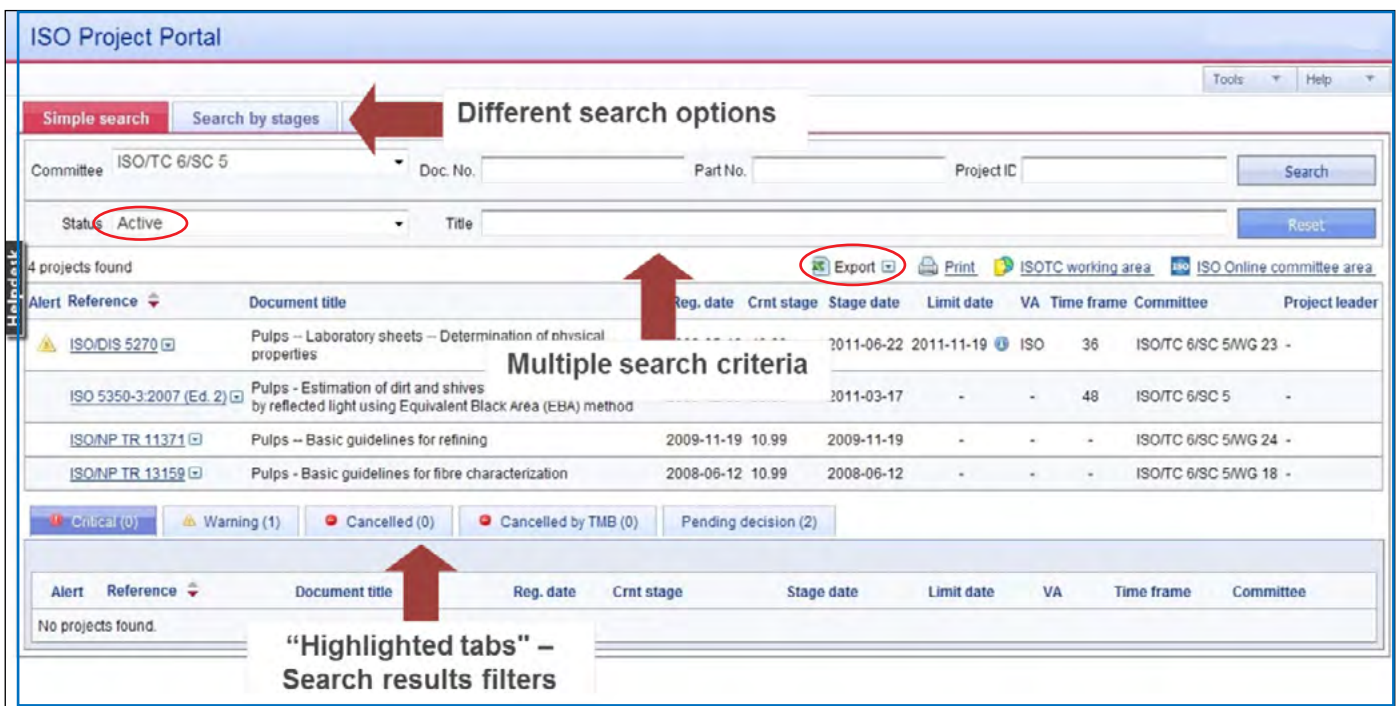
ISO Project Portal

Tools Help

Simple search | Search by stages

Different search options

Committee ISO/TC 6/SC 5 Doc. No. Part No. Project ID Search

Status Active Title Reset

Helpdesk

4 projects found

Export Print ISOTC working area ISO Online committee area

| Alert | Reference | Document title | Reg. date | Crnt stage | Stage date | Limit date | VA | Time frame | Committee | Project leader |
|---|---|---|---|---|---|---|---|---|---|---|
| | ISO/DIS 5270 | Pulps -- Laboratory sheets -- Determination of physical properties | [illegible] | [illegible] | 2011-06-22 | 2011-11-19 | ISO | 36 | ISO/TC 6/SC 5/WG 23 | - |
| | ISO 5350-3:2007 (Ed. 2) | Pulps - Estimation of dirt and shives by reflected light using Equivalent Black Area (EBA) method | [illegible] | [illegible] | 2011-03-17 | - | - | 48 | ISO/TC 6/SC 5 | - |
| | ISO/NP TR 11371 | Pulps -- Basic guidelines for refining | 2009-11-19 | 10.99 | 2009-11-19 | - | - | - | ISO/TC 6/SC 5/WG 24 | - |
| | ISO/NP TR 13159 | Pulps - Basic guidelines for fibre characterization | 2008-06-12 | 10.99 | 2008-06-12 | - | - | - | ISO/TC 6/SC 5/WG 18 | - |

Multiple search criteria

Critical (0) | Warning (1) | Cancelled (0) | Cancelled by TMB (0) | Pending decision (2)

| Alert | Reference | Document title | Reg. date | Crnt stage | Stage date | Limit date | VA | Time frame | Committee |
|---|---|---|---|---|---|---|---|---|---|

No projects found.

"Highlighted tabs" – Search results filters